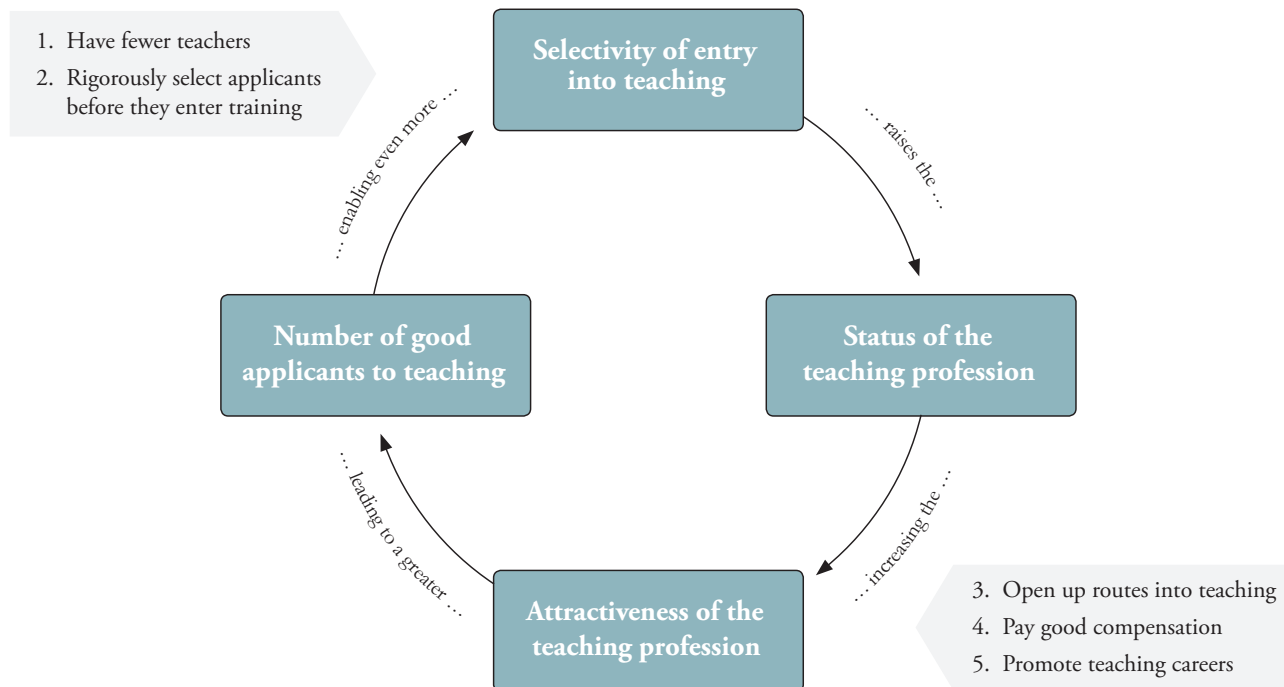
1. Have fewer teachers
2. Rigorously select applicants before they enter training

Selectivity of entry into teaching

… raises the …

Status of the teaching profession

… increasing the …

Attractiveness of the teaching profession

3. Open up routes into teaching
4. Pay good compensation
5. Promote teaching careers

… leading to a greater …

Number of good applicants to teaching

… enabling even more …